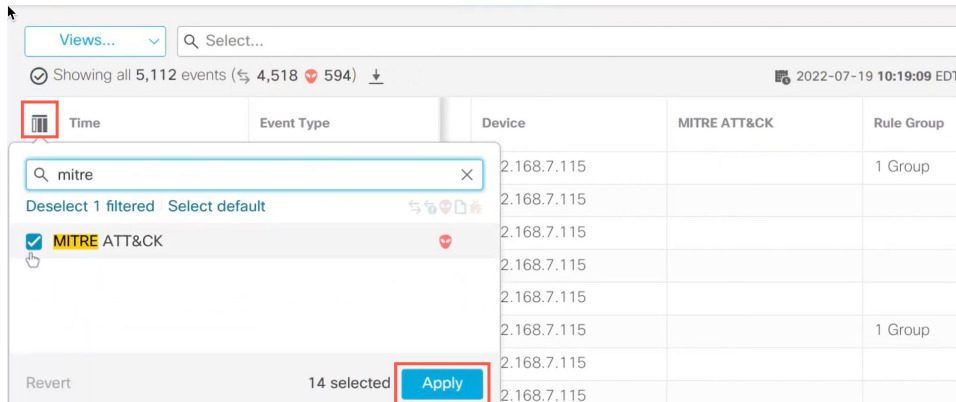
Views...

Select...

Showing all 5,112 events (⇆ 4,518 594)

2022-07-19 10:19:09 EDT

| Time | Event Type | Device | MITRE ATT&CK | Rule Group |
|---|---|---|---|---|
| | | 2.168.7.115 | | 1 Group |
| | | 2.168.7.115 | | |
| | | 2.168.7.115 | | |
| | | 2.168.7.115 | | |
| | | 2.168.7.115 | | |
| | | 2.168.7.115 | | 1 Group |
| | | 2.168.7.115 | | |
| | | 2.168.7.115 | | |

mitre

Deselect 1 filtered Select default

MITRE ATT&CK

Revert 14 selected Apply